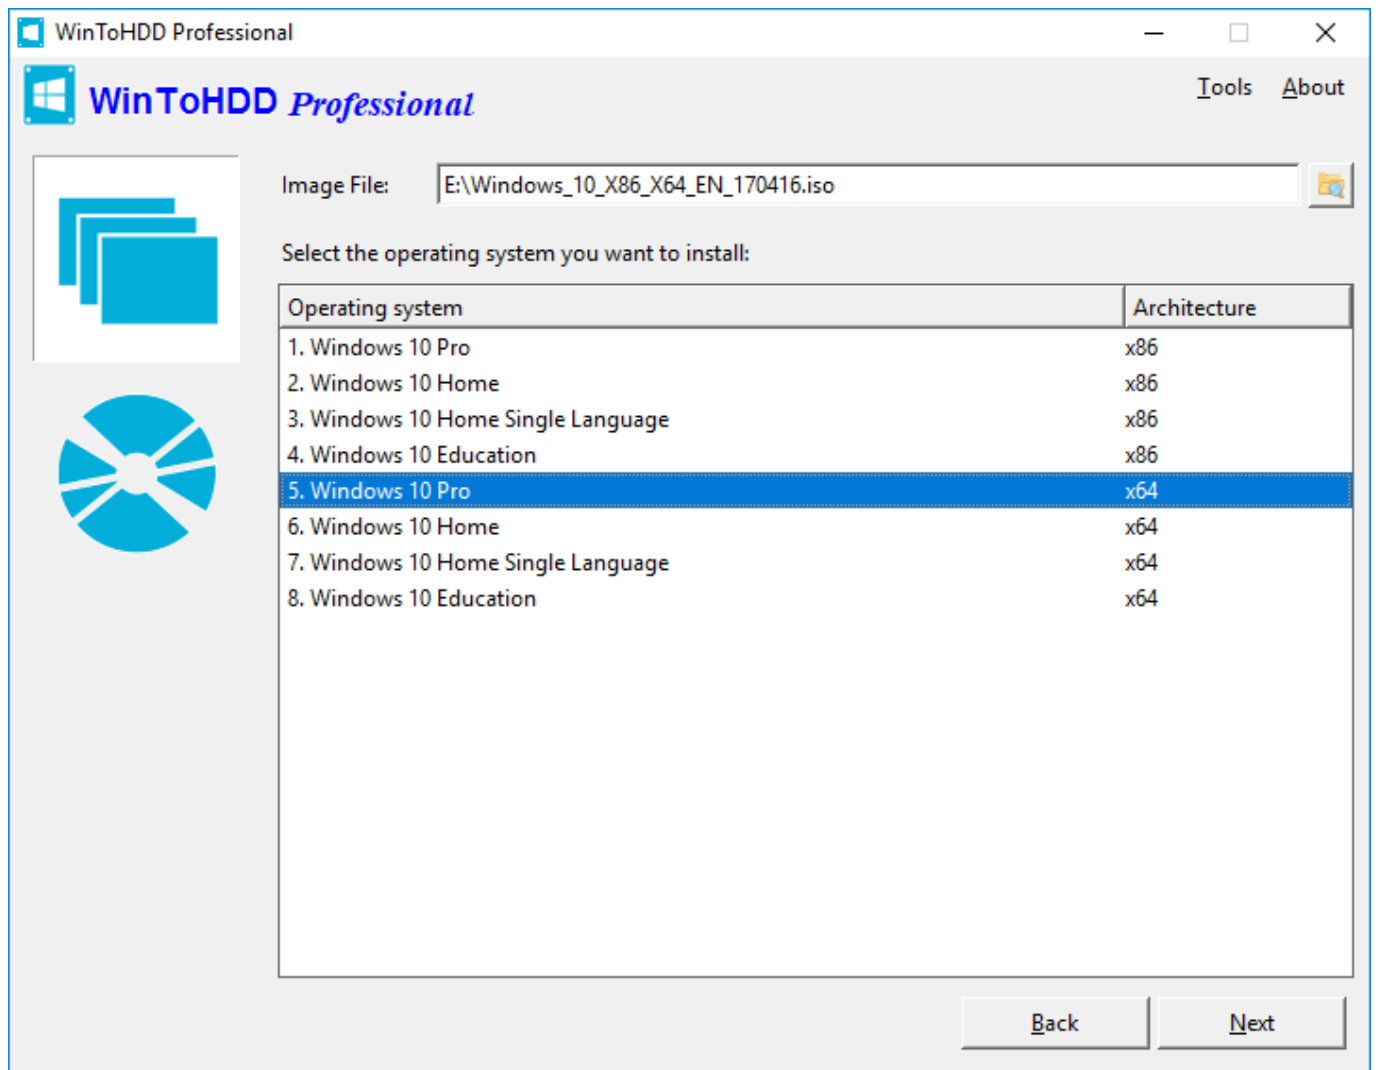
WinToHDD Professional

WinToHDD Professional

Tools About

Image File: E:\Windows_10_X86_X64_EN_170416.iso

Select the operating system you want to install:

| Operating system | Architecture |
|---|---|
| 1. Windows 10 Pro | x86 |
| 2. Windows 10 Home | x86 |
| 3. Windows 10 Home Single Language | x86 |
| 4. Windows 10 Education | x86 |
| 5. Windows 10 Pro | x64 |
| 6. Windows 10 Home | x64 |
| 7. Windows 10 Home Single Language | x64 |
| 8. Windows 10 Education | x64 |

Back Next